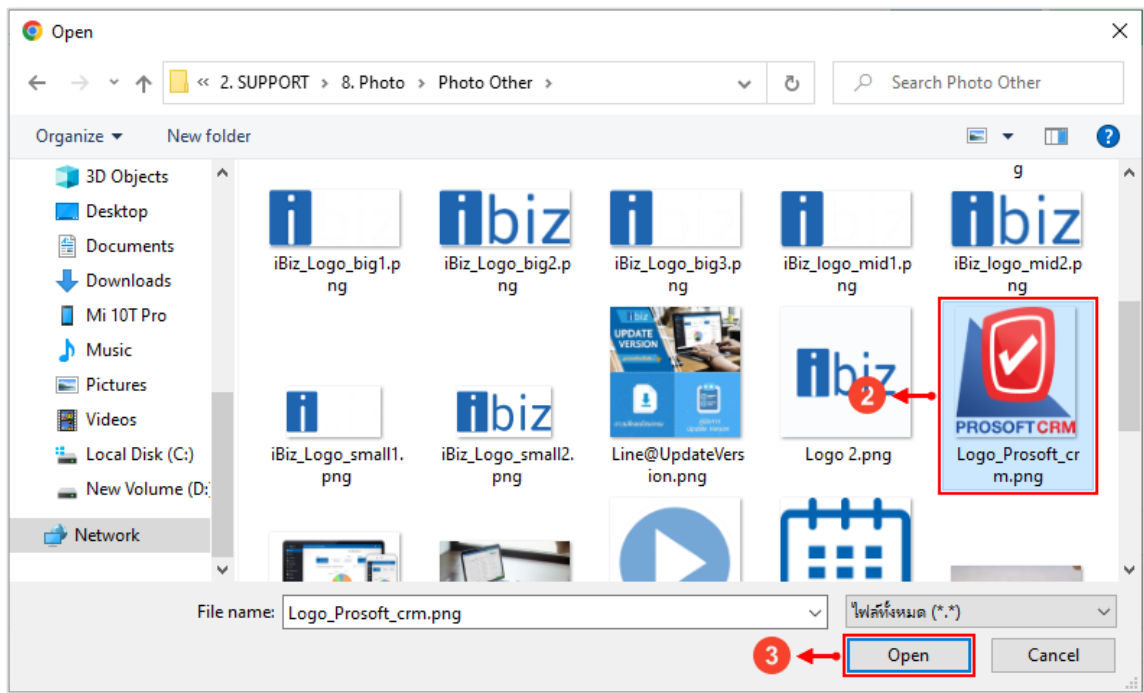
Open

« 2. SUPPORT › 8. Photo › Photo Other ›

Search Photo Other

Organize ▾ New folder

3D Objects
Desktop
Documents
Downloads
Mi 10T Pro
Music
Pictures
Videos
Local Disk (C:)
New Volume (D:)
Network

g

iBiz_Logo_big1.png

iBiz_Logo_big2.png

iBiz_Logo_big3.png

iBiz_logo_mid1.png

iBiz_logo_mid2.png

iBiz_Logo_small1.png

iBiz_Logo_small2.png

UPDATE VERSION

Line@UpdateVersion.png

Logo 2.png

2

PROSOFTCRM

Logo_Prosoft_crm.png

File name: Logo_Prosoft_crm.png

ไฟล์ทั้งหมด (*.*)

3

Open

Cancel